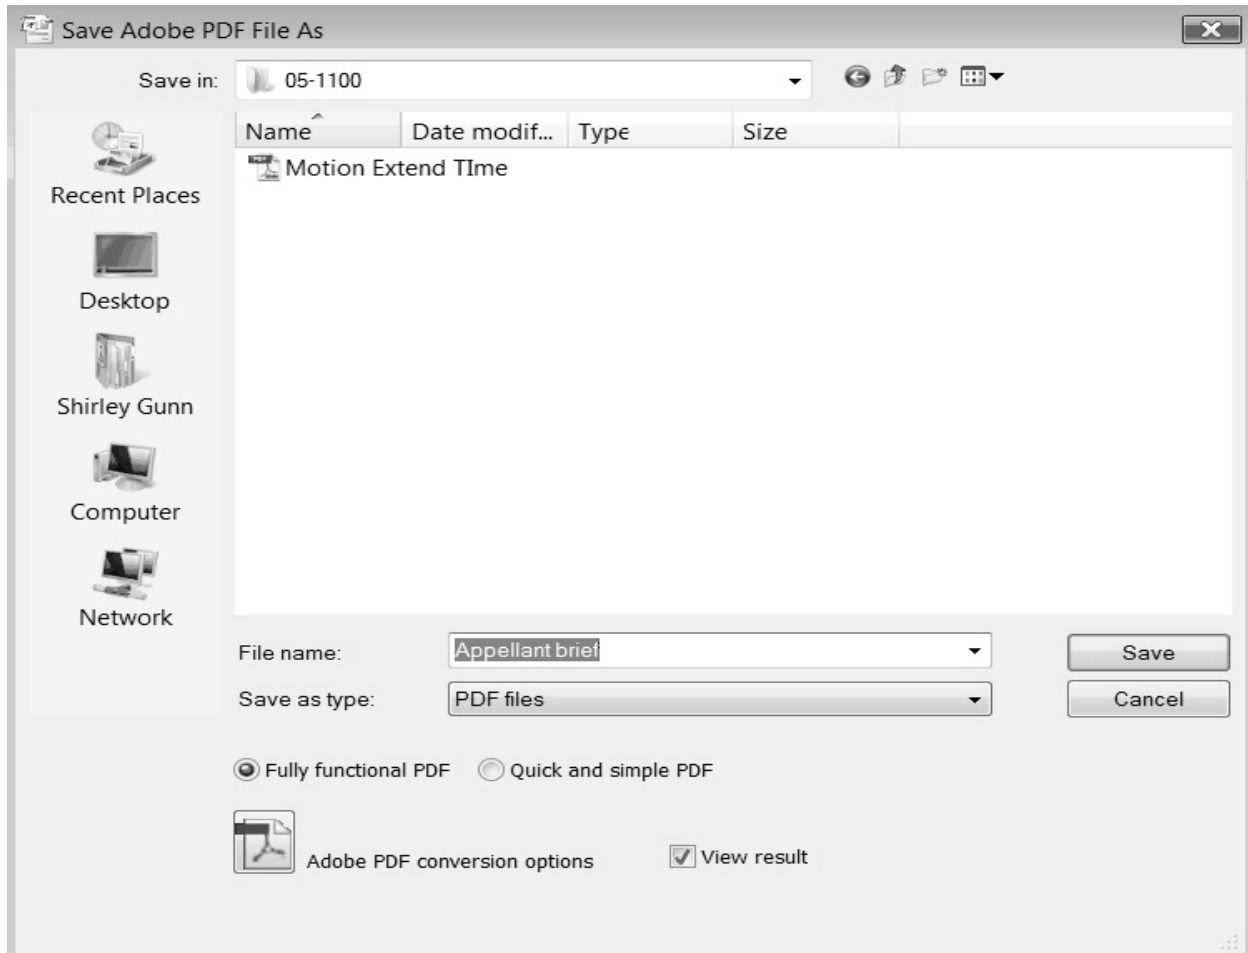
Save Adobe PDF File As

Save in: 05-1100

| Name | Date modif... | Type | Size |
|---|---|---|---|
| Motion Extend TIme | | | |

Recent Places

Desktop

Shirley Gunn

Computer

Network

File name: Appellant brief

Save as type: PDF files

Save

Cancel

Fully functional PDF

Quick and simple PDF

Adobe PDF conversion options

View result